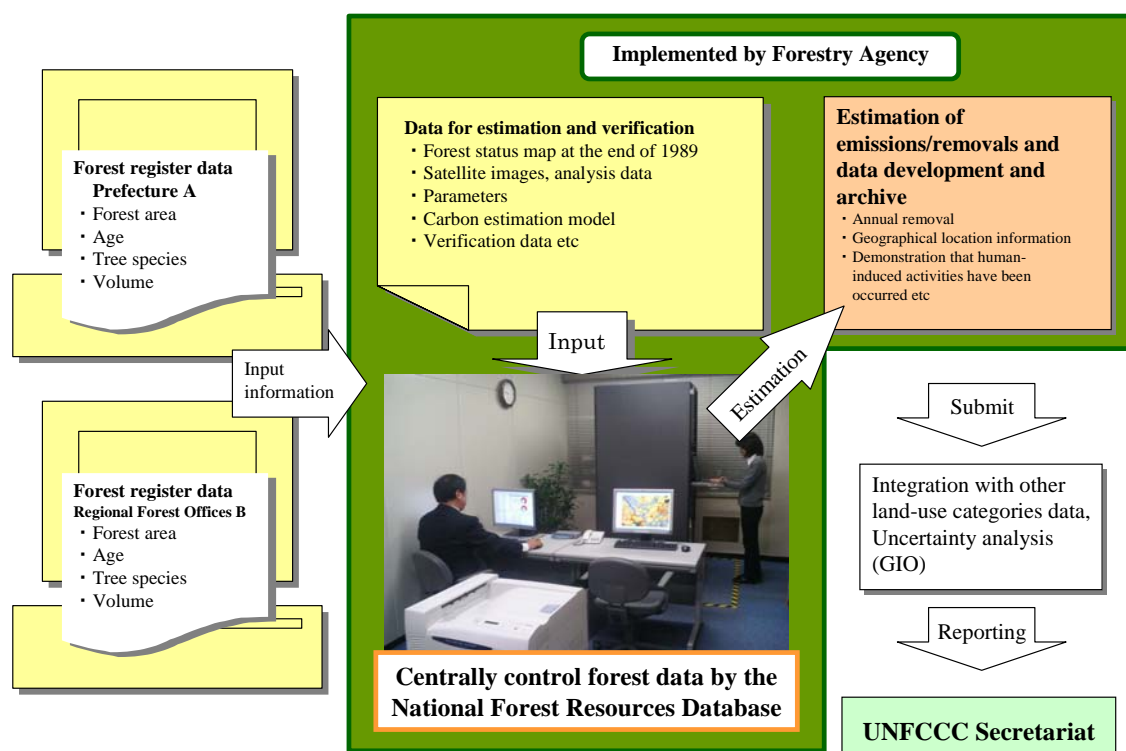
Forest register data
Prefecture A
・Forest area
・Age
・Tree species
・Volume

Forest register data
Regional Forest Offices B
・Forest area
・Age
・Tree species
・Volume

Input information

Implemented by Forestry Agency

Data for estimation and verification
・Forest status map at the end of 1989
・Satellite images, analysis data
・Parameters
・Carbon estimation model
・Verification data etc

Estimation of emissions/removals and data development and archive
・Annual removal
・Geographical location information
・Demonstration that human-induced activities have been occurred etc

Input

Estimation

Centrally control forest data by the National Forest Resources Database

Submit

Integration with other land-use categories data, Uncertainty analysis (GIO)

Reporting

UNFCCC Secretariat